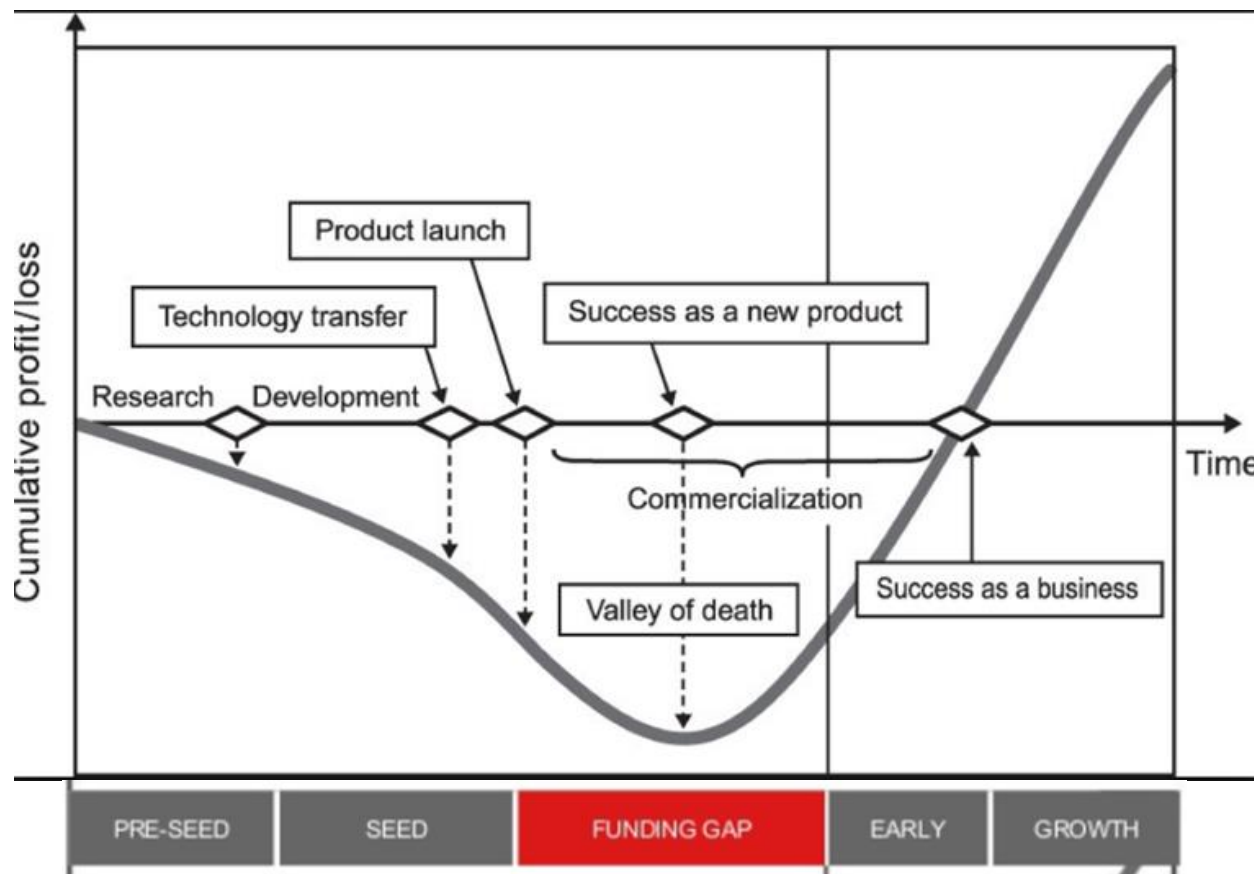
Cumulative profit/loss

Product launch

Technology transfer

Success as a new product

Research

Development

Time

Commercialization

Success as a business

Valley of death

| PRE-SEED | SEED | FUNDING GAP | EARLY | GROWTH |
|---|---|---|---|---|